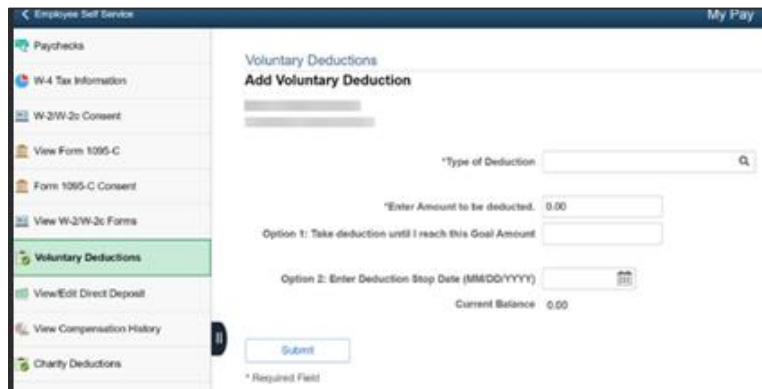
< Employee Self Service

My Pay

Paychecks

W-4 Tax Information

W-2/W-2c Consent

View Form 1095-C

Form 1095-C Consent

View W-2/W-2c Forms

Voluntary Deductions

View/Edit Direct Deposit

View Compensation History

Charity Deductions

Voluntary Deductions

Add Voluntary Deduction

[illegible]

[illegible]

*Type of Deduction

*Enter Amount to be deducted. 0.00

Option 1: Take deduction until I reach this Goal Amount

Option 2: Enter Deduction Stop Date (MM/DD/YYYY)

Current Balance 0.00

Submit

* Required Field